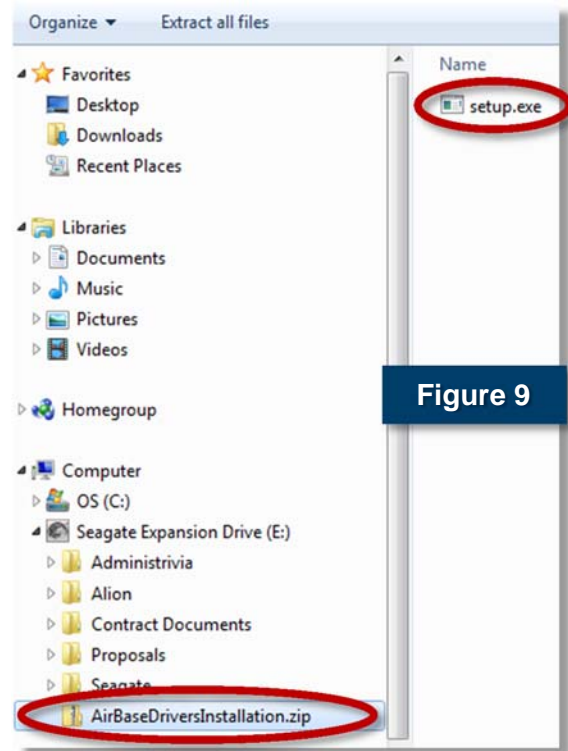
Organize ▾ Extract all files

Favorites
Desktop
Downloads
Recent Places

Libraries
Documents
Music
Pictures
Videos

Homegroup

Computer
OS (C:)
Seagate Expansion Drive (E:)
Administrivia
Alion
Contract Documents
Proposals
Seagate
AirBaseDriversInstallation.zip

Name
setup.exe

Figure 9